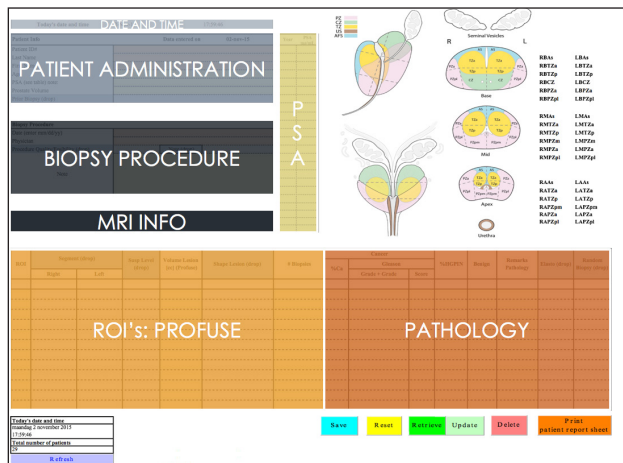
Today's date and time DATE AND TIME 17:59:46

Patient Info Date entered on 00-mm-00

PATIENT ADMINISTRATION

Biopsy Procedure

BIOPSY PROCEDURE

Total

MRI INFO

P
S
A

PZ
CZ
TZ
US
AFS

Seminal Vesicles

R L

Base

Mid

Apex

Urethra

RBAs LBAs
RBTZa LBTZa
RBTZp LBTZp
RBCZ LBCZ
RBPZa LBPZa
RBPZpl LBPZpl

RMAs LMAs
RMTZa LMTZa
RMTZp LMTZp
RMPZm LMPZm
RMPZa LMPZa
RMPZpl LMPZpl

RAAs LAAs
RATZa LATZa
RATZp LATZp
RAPZpm LAPZpm
RAPZa LAPZa
RAPZpl LAPZpl

ROI

Right Left

ROI's: PROFUSE

Cancer

Gleason

Grade 1 Grade Score

%HGPIN Benign

PATHOLOGY

Today's date and time
maandag 2 november 2015
17:59:46
Total number of patients
29
Refresh

Save Reset Retrieve Update Delete Print patient report sheet